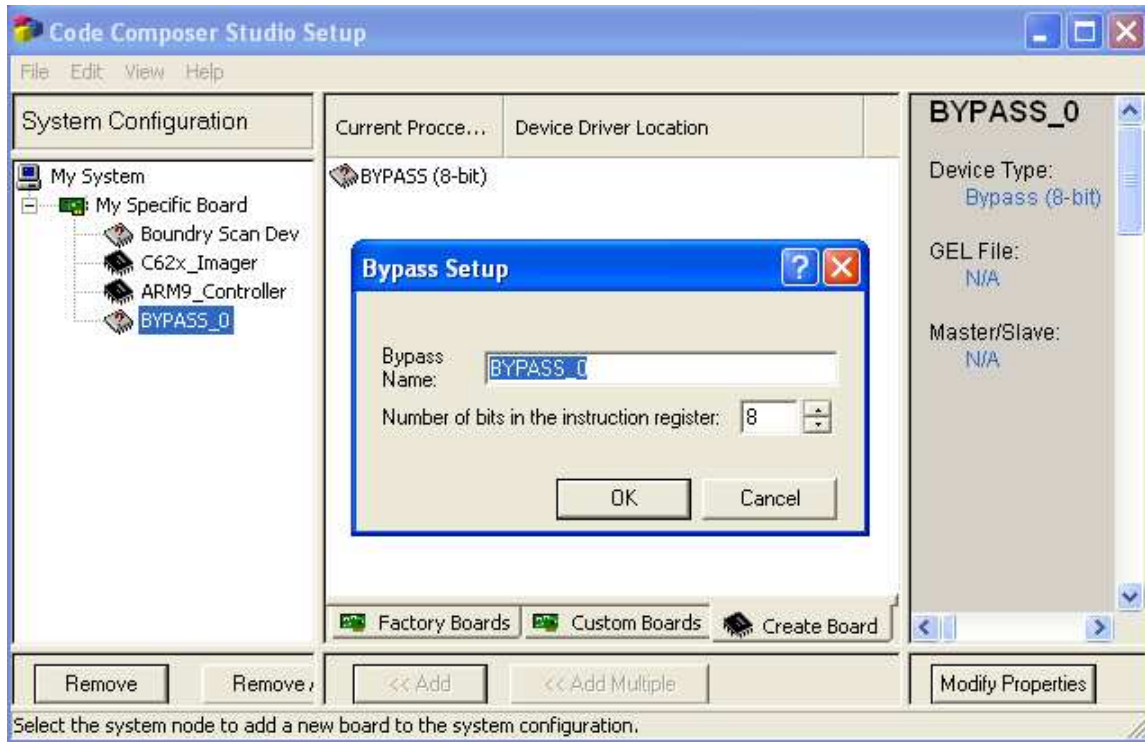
Code Composer Studio Setup

File Edit View Help

System Configuration

My System
My Specific Board
Boundry Scan Dev
C62x_Imager
ARM9_Controller
BYPASS_0

Current Procce... Device Driver Location

BYPASS (8-bit)

Bypass Setup

Bypass Name: BYPASS_0

Number of bits in the instruction register: 8

OK Cancel

Factory Boards Custom Boards Create Board

BYPASS_0

Device Type:
Bypass (8-bit)

GEL File:
N/A

Master/Slave:
N/A

Remove Remove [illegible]

<< Add << Add Multiple

Modify Properties

Select the system node to add a new board to the system configuration.